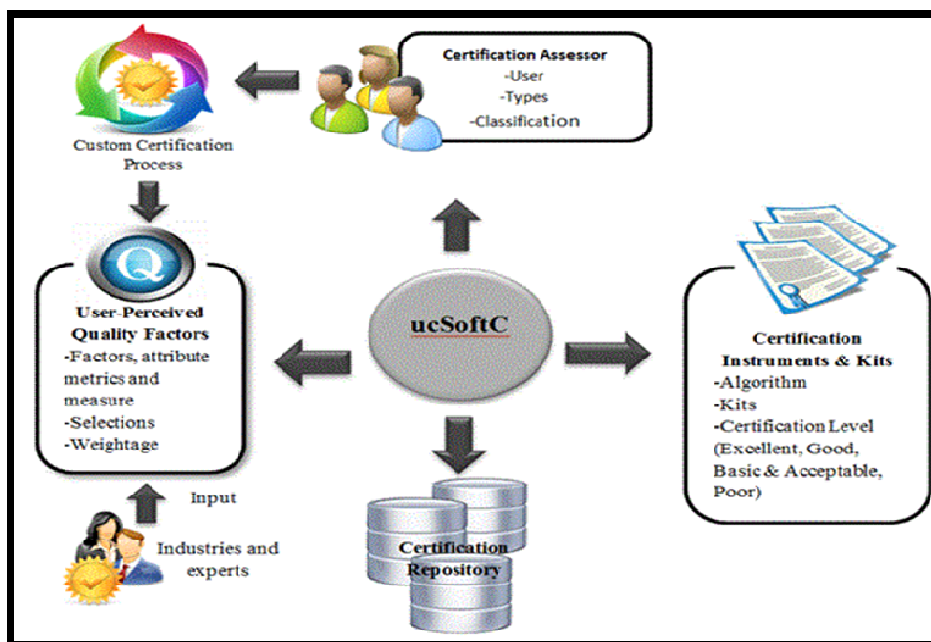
Custom Certification Process

Certification Assessor
-User
-Types
-Classification

Q

User-Perceived Quality Factors
-Factors, attribute metrics and measure
-Selections
-Weightage

ucSoftC

Certification Instruments & Kits
-Algorithm
-Kits
-Certification Level (Excellent, Good, Basic & Acceptable, Poor)

Input

Industries and experts

Certification Repository